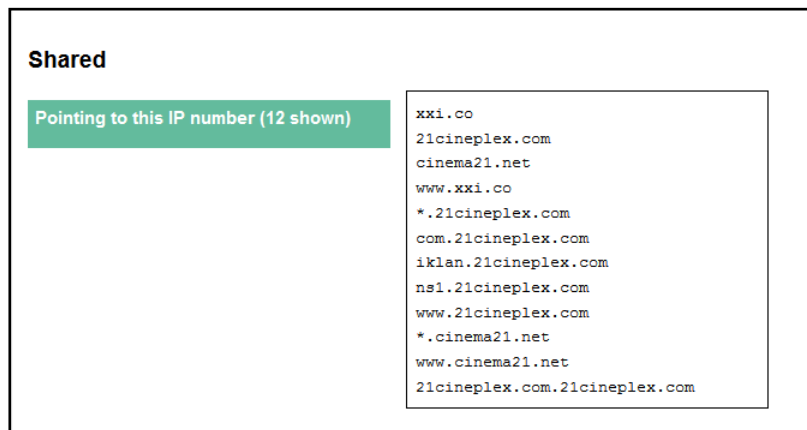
Shared

Pointing to this IP number (12 shown)

xxi.co
21cineplex.com
cinema21.net
www.xxi.co
*.21cineplex.com
com.21cineplex.com
iklan.21cineplex.com
ns1.21cineplex.com
www.21cineplex.com
*.cinema21.net
www.cinema21.net
21cineplex.com.21cineplex.com